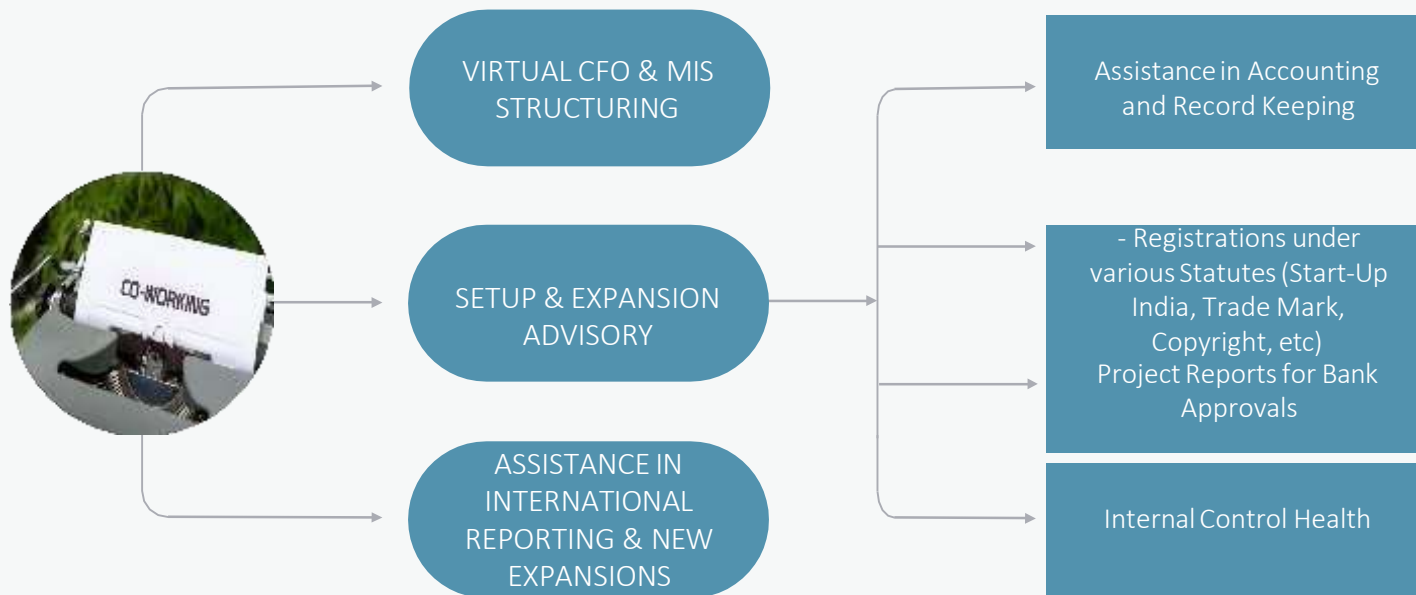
CO-WORKING

VIRTUAL CFO & MIS STRUCTURING

SETUP & EXPANSION ADVISORY

ASSISTANCE IN INTERNATIONAL REPORTING & NEW EXPANSIONS

Assistance in Accounting and Record Keeping

- Registrations under various Statutes (Start-Up India, Trade Mark, Copyright, etc)
Project Reports for Bank Approvals

Internal Control Health